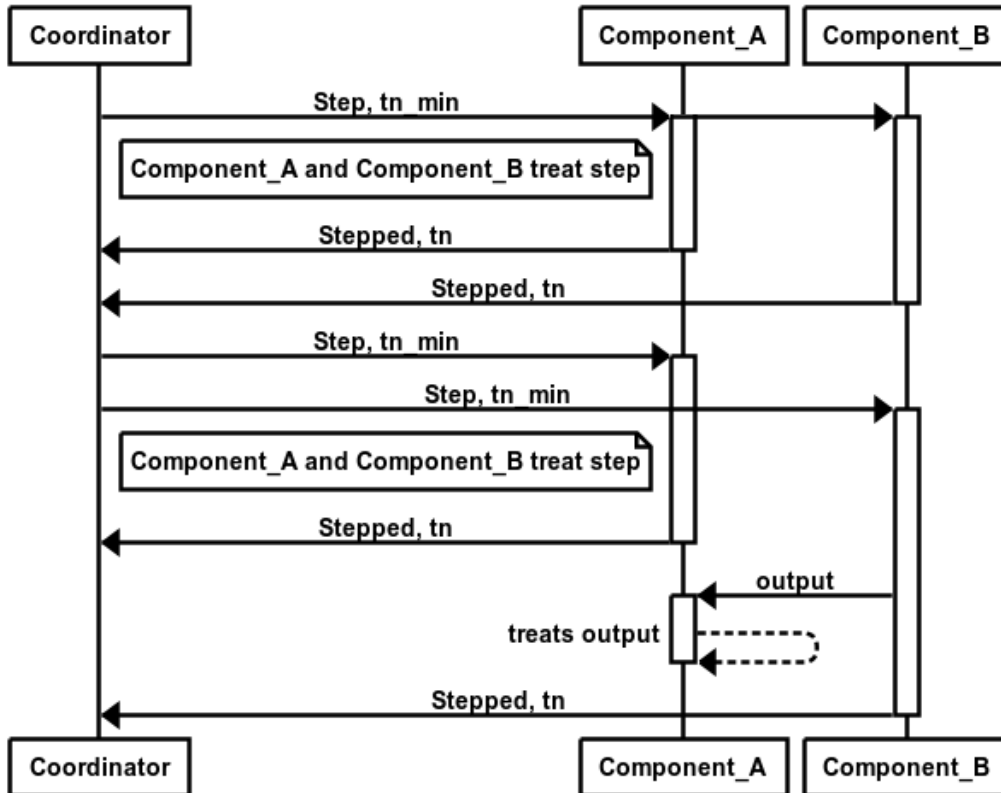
Coordinator
Component_A
Component_B

Step, tn_min

Component_A and Component_B treat step

Stepped, tn

Stepped, tn

Step, tn_min

Step, tn_min

Component_A and Component_B treat step

Stepped, tn

output

treats output

Stepped, tn

Coordinator
Component_A
Component_B